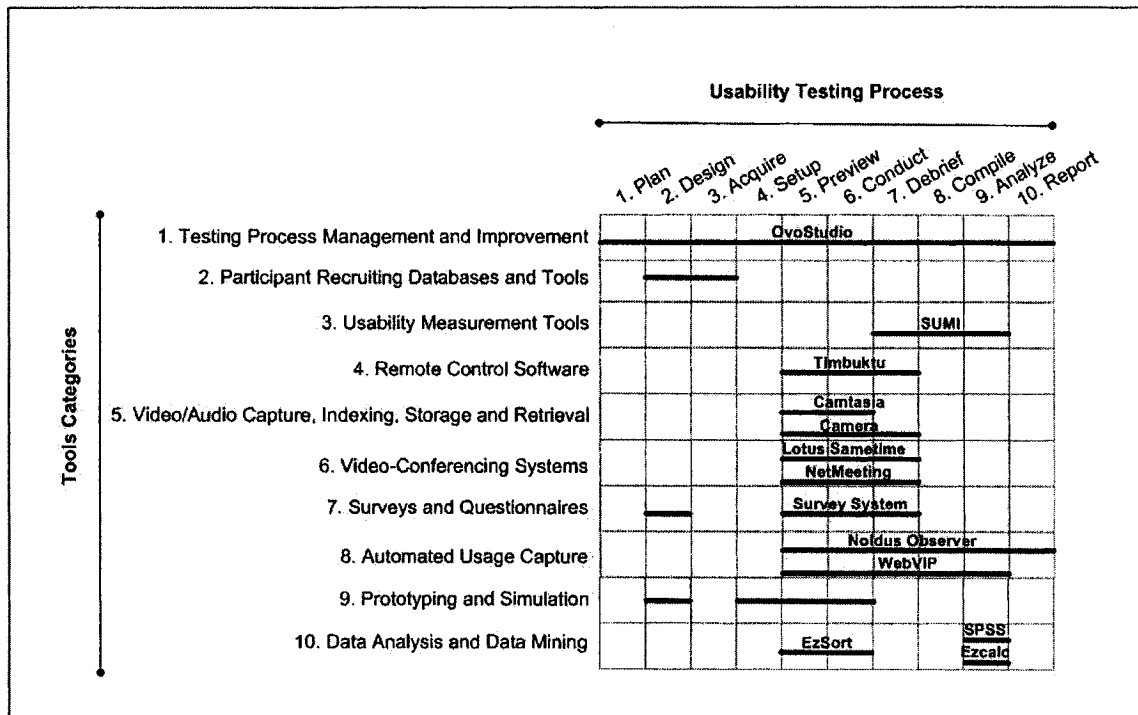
Usability Testing Process

1. Plan
2. Design
3. Acquire
4. Setup
5. Preview
6. Conduct
7. Debrief
8. Compile
9. Analyze
10. Report

Tools Categories

1. Testing Process Management and Improvement
OvoStudio

2. Participant Recruiting Databases and Tools

3. Usability Measurement Tools
SUMI

4. Remote Control Software
Timbuktu

5. Video/Audio Capture, Indexing, Storage and Retrieval
Camtasia
Camera

6. Video-Conferencing Systems
Lotus Sametime
NetMeeting

7. Surveys and Questionnaires
Survey System

8. Automated Usage Capture
Noldus Observer
WebVIP

9. Prototyping and Simulation

10. Data Analysis and Data Mining
EzSort
SPSS
Ezcalc